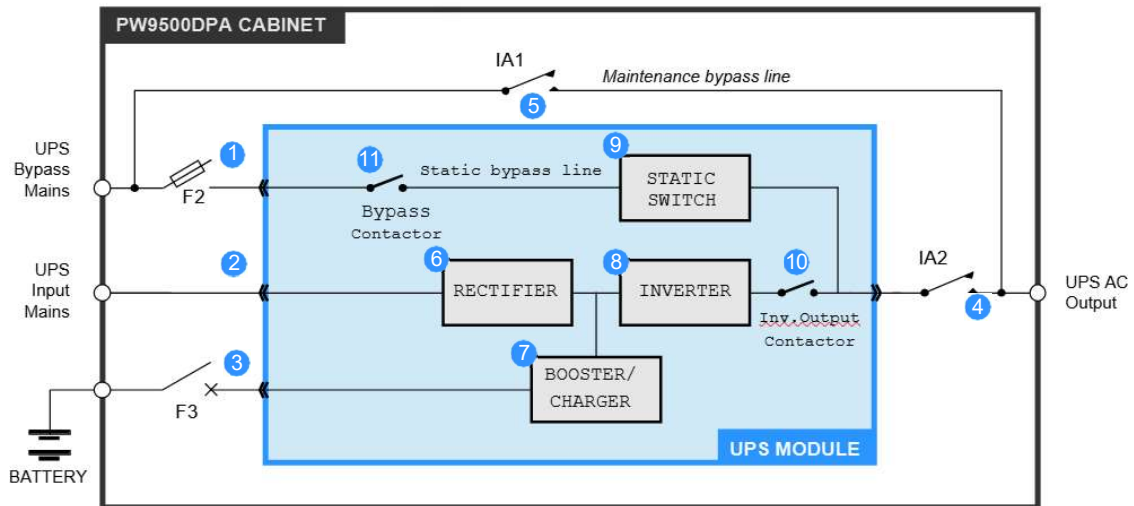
PW9500DPA CABINET

IA1

Maintenance bypass line

5

UPS Bypass Mains

1

F2

11

Static bypass line

9

STATIC SWITCH

Bypass Contactor

UPS Input Mains

2

6

RECTIFIER

8

INVERTER

10

IA2

UPS AC Output

4

Inv.Output Contactor

3

7

BOOSTER/ CHARGER

F3

BATTERY

UPS MODULE